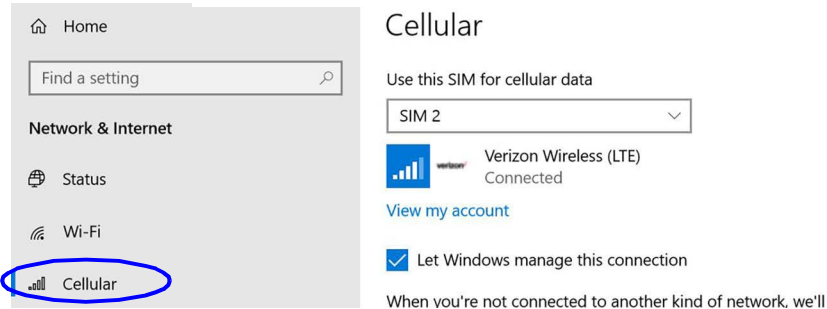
Home

Find a setting

Network & Internet

Status

Wi-Fi

Cellular

Cellular

Use this SIM for cellular data

SIM 2

verizon

Verizon Wireless (LTE)
Connected

View my account

Let Windows manage this connection

When you're not connected to another kind of network, we'll